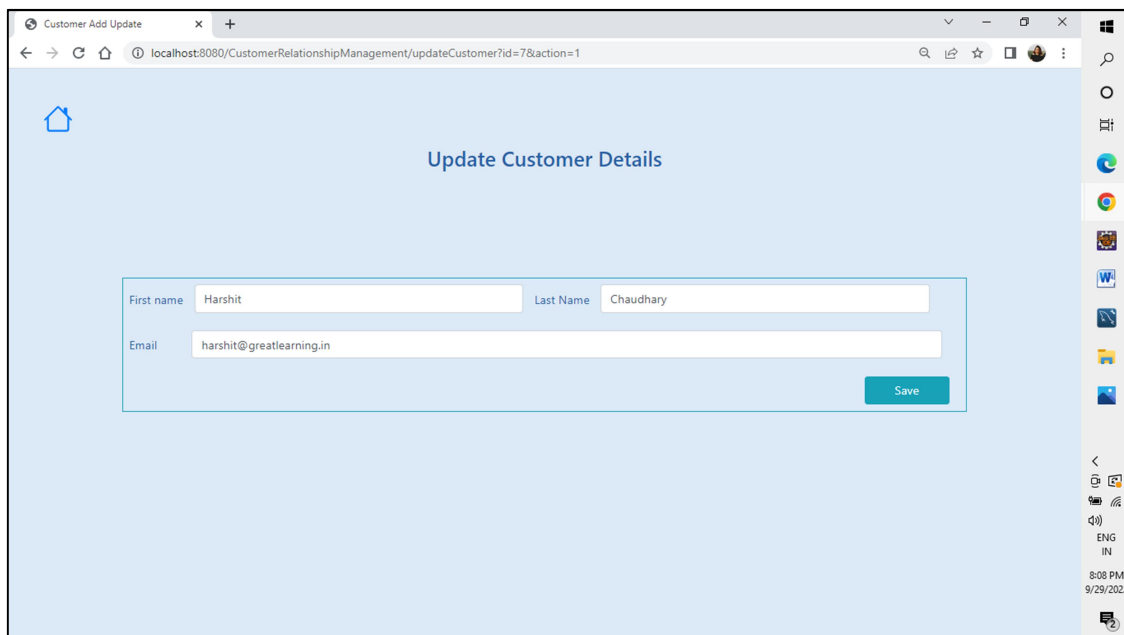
Customer Add Update

localhost:8080/CustomerRelationshipManagement/updateCustomer?id=7&action=1

Update Customer Details

First name Harshit
Last Name Chaudhary
Email harshit@greatlearning.in

Save

ENG
IN

8:08 PM
9/29/202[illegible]

2